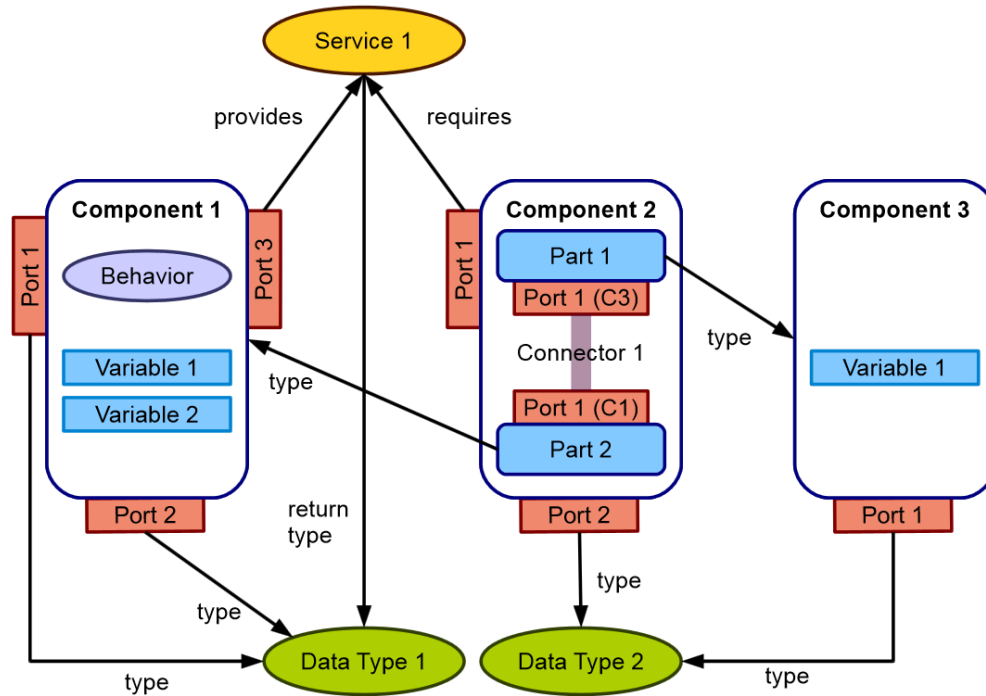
Service 1

provides

requires

Component 1

Port 1

Behavior

Port 3

Variable 1

Variable 2

Port 2

Port 1

Component 2

Part 1

Port 1 (C3)

Connector 1

Port 1 (C1)

Part 2

Port 2

type

type

Component 3

Variable 1

Port 1

return type

type

type

type

type

Data Type 1

Data Type 2